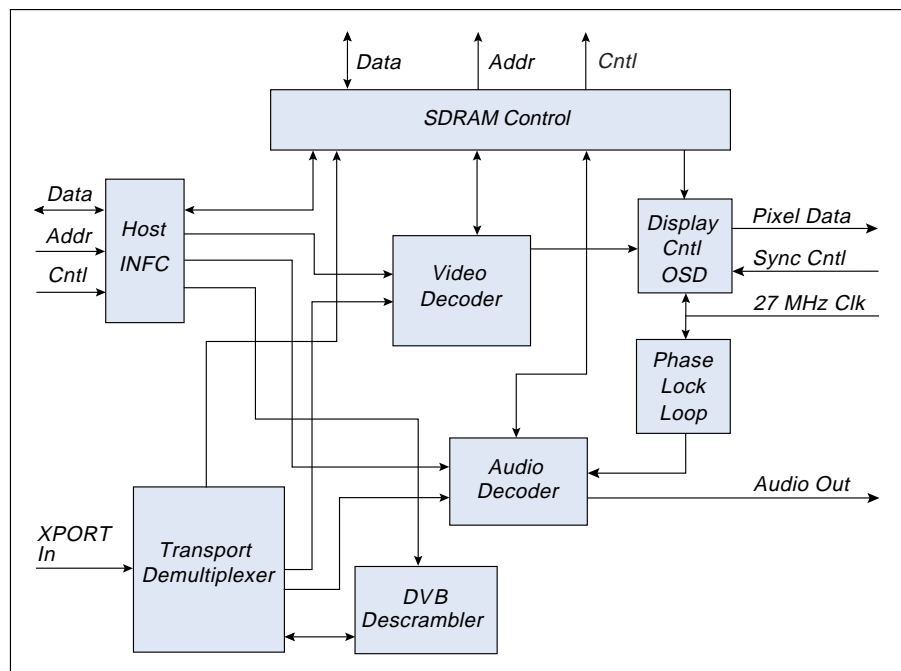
Data
Addr
Cntl
SDRAM Control
Data
Addr
Cntl
Host
INFC
Display
Cntl
OSD
Pixel Data
Sync Cntl
27 MHz Clk
Video
Decoder
Phase
Lock
Loop
Audio
Decoder
Audio Out
XPORT
In
Transport
Demultiplexer
DVB
Descrambler